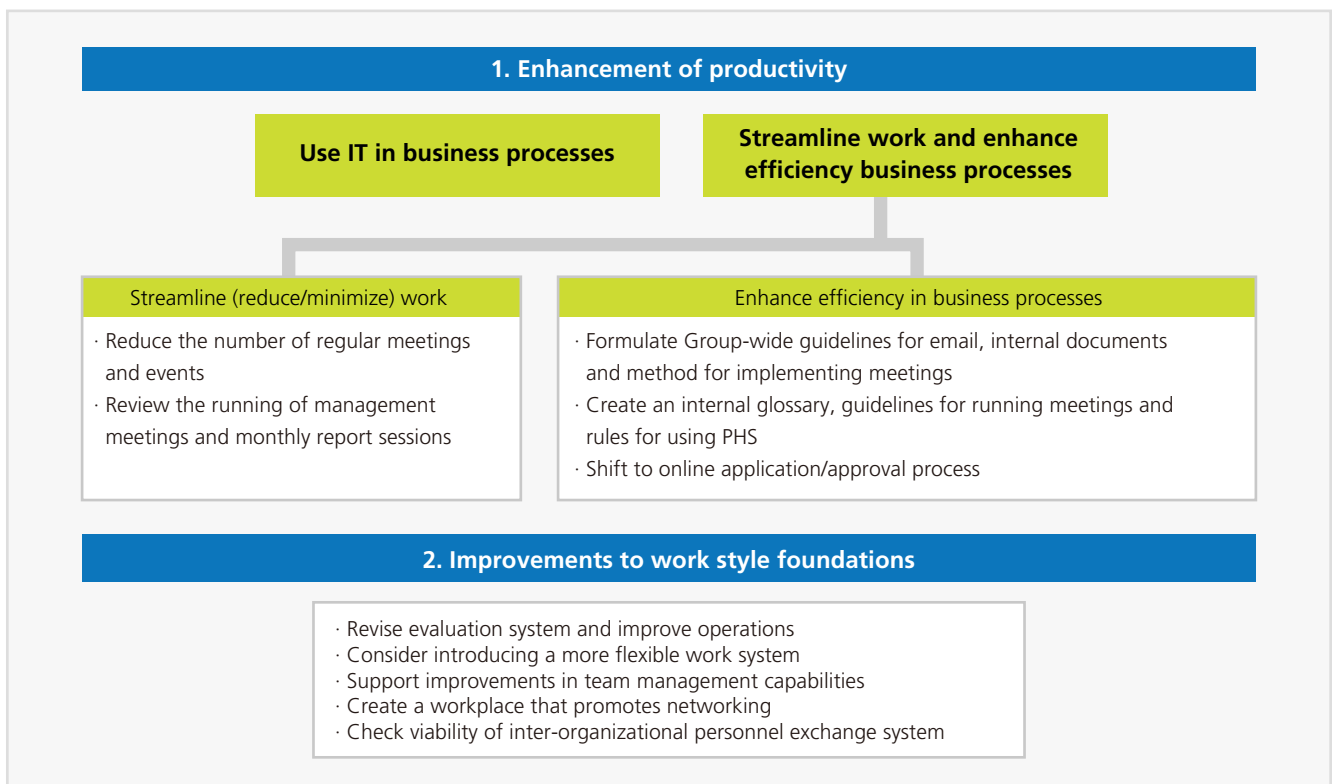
1. Enhancement of productivity

Use IT in business processes

Streamline work and enhance efficiency business processes

Streamline (reduce/minimize) work

· Reduce the number of regular meetings and events
· Review the running of management meetings and monthly report sessions

Enhance efficiency in business processes

· Formulate Group-wide guidelines for email, internal documents and method for implementing meetings
· Create an internal glossary, guidelines for running meetings and rules for using PHS
· Shift to online application/approval process

2. Improvements to work style foundations

· Revise evaluation system and improve operations
· Consider introducing a more flexible work system
· Support improvements in team management capabilities
· Create a workplace that promotes networking
· Check viability of inter-organizational personnel exchange system